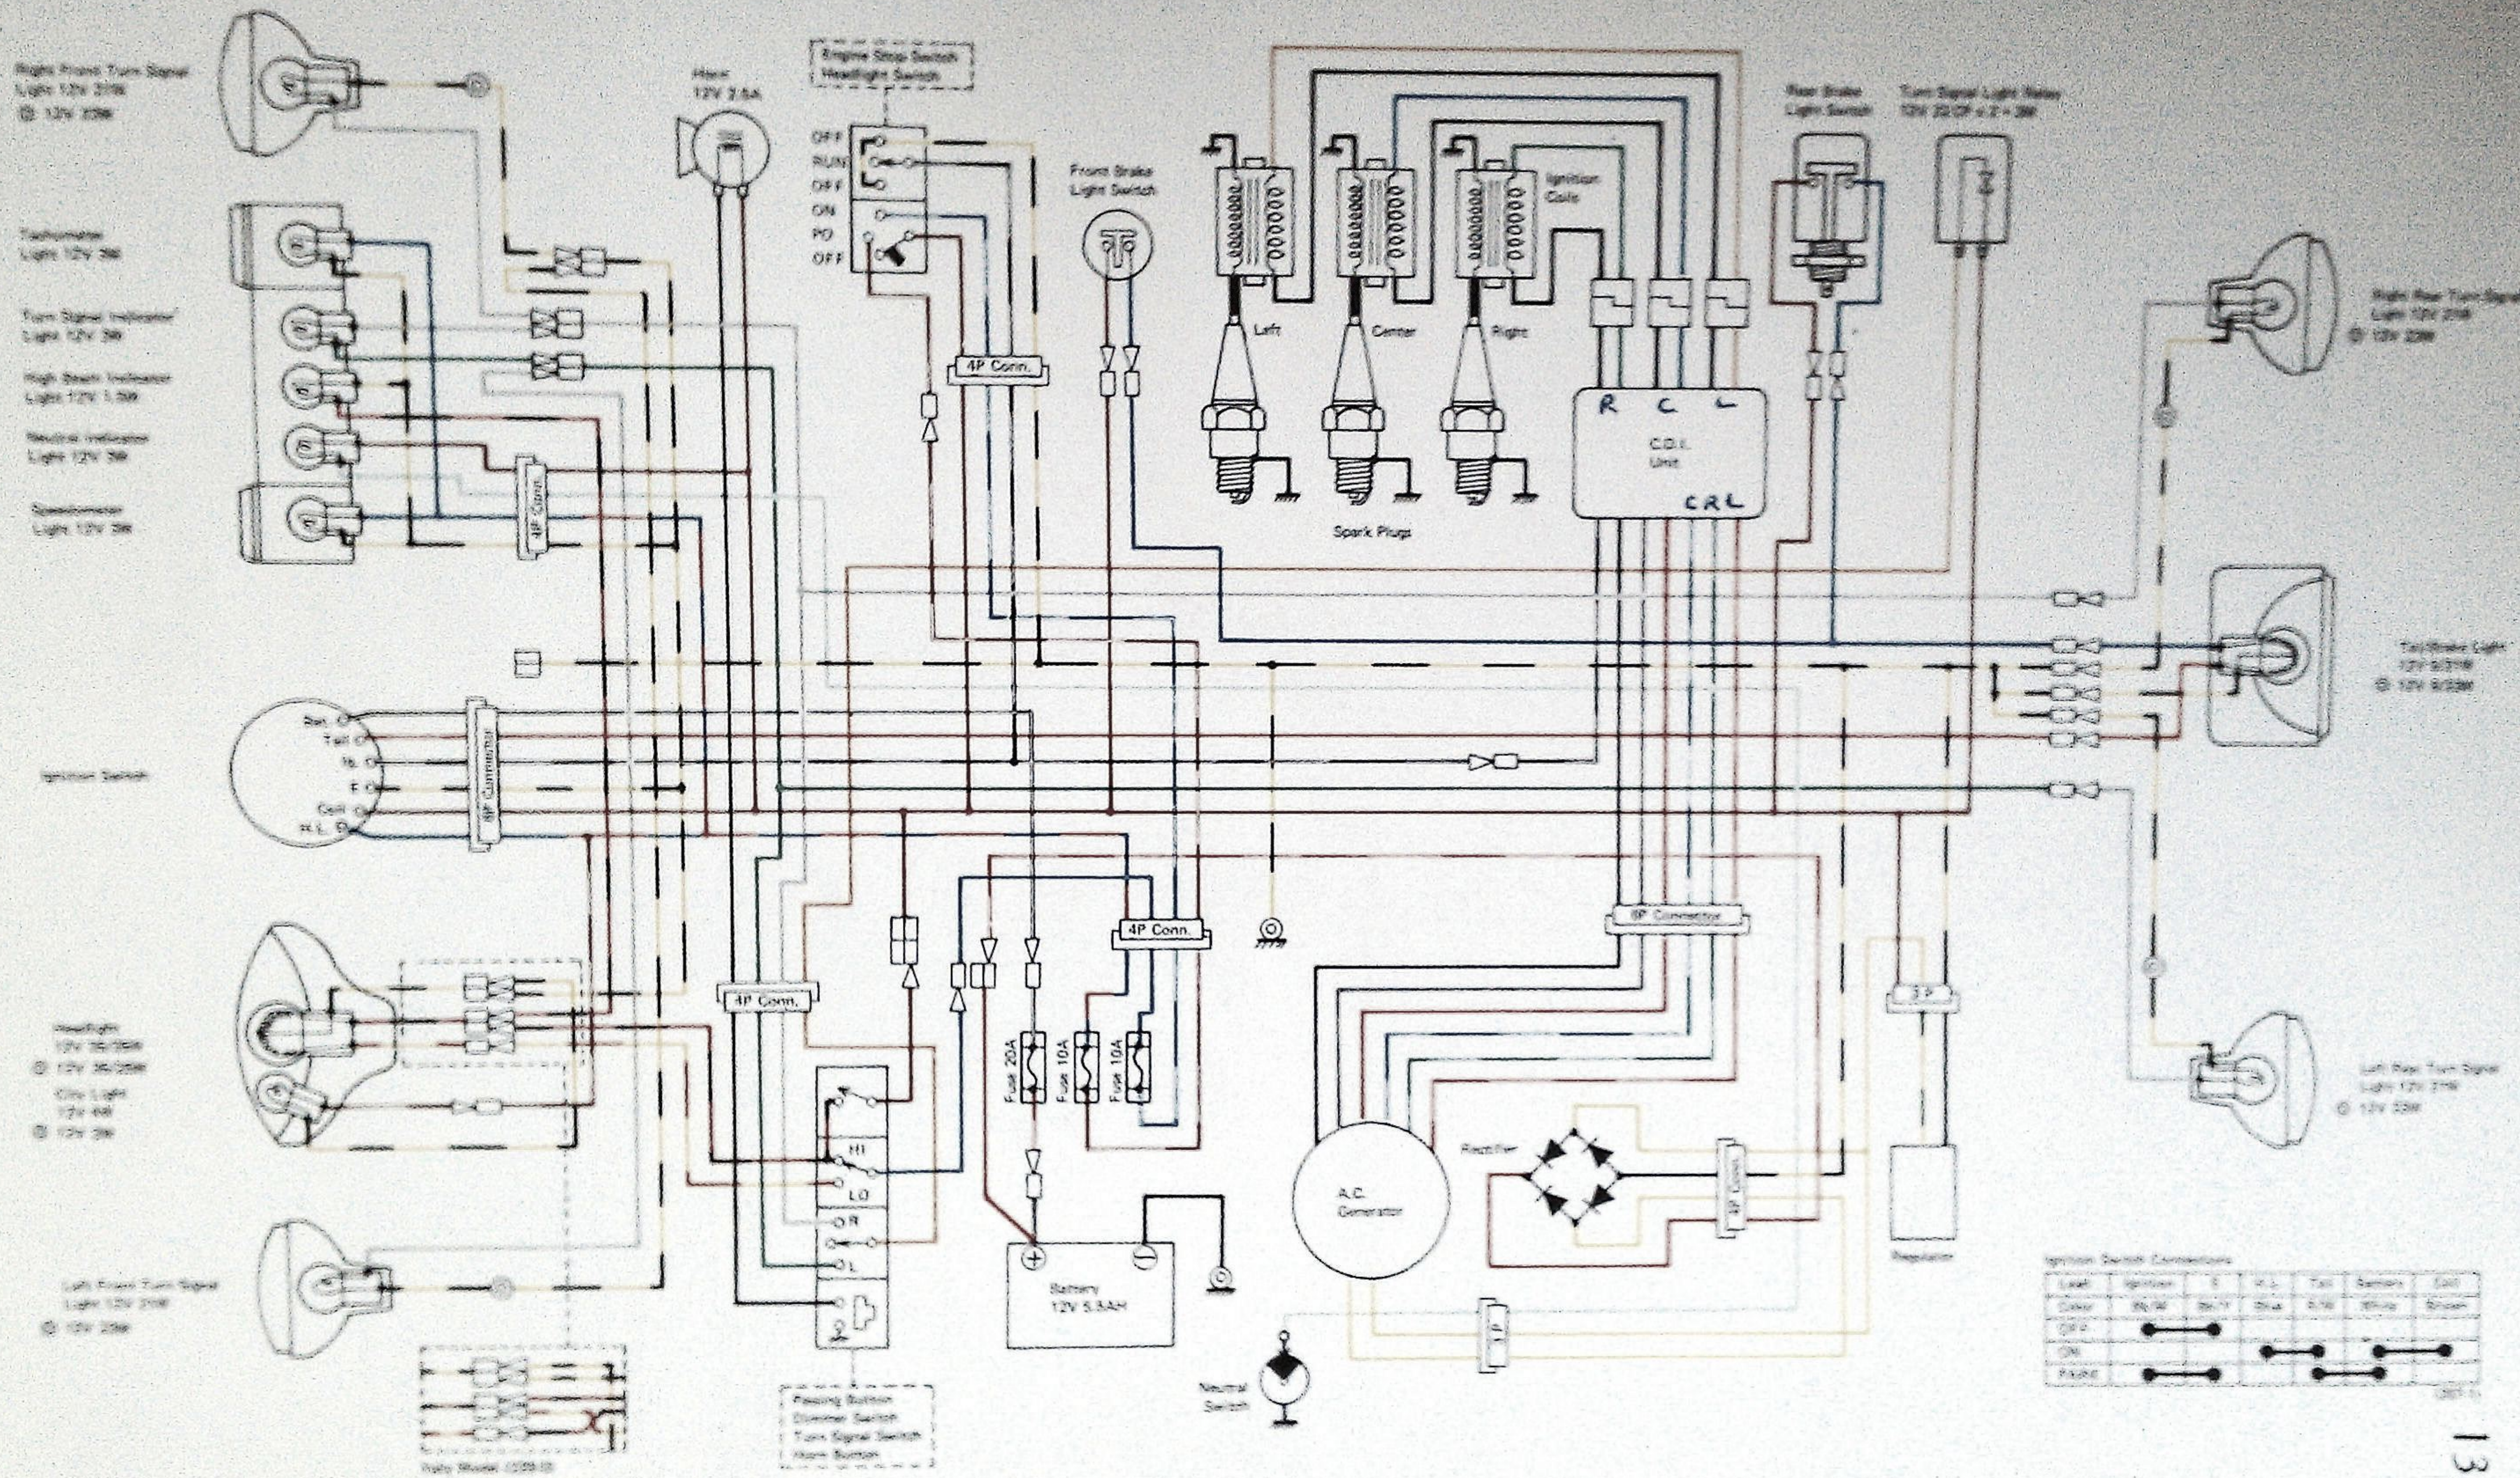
Right Front Turn Signal
Light 12V 21W
⊙ 12V 23W

Horn
12V 2.5A

Engine Stop Switch
Headlight Switch

OFF
RUN
OFF
ON
PO
OFF

Front Brake
Light Switch

Ignition
Coils

Rear Brake
Light Switch

Turn Signal Light Relay
12V 23W × 2 + 3W

Tachometer
Light 12V 3W

Turn Signal Indicator
Light 12V 3W

High Beam Indicator
Light 12V 1.5W

Neutral Indicator
Light 12V 3W

Speedometer
Light 12V 3W

4P Conn.

4P Conn.

Left

Center

Right

R C L

C.D.I.
Unit

C R L

Spark Plugs

Right Rear Turn Signal
Light 12V 21W
⊙ 12V 23W

Tail/Brake Light
12V 8/23W
⊙ 12V 8/23W

Batt.
Tail
Ig.
F
Coil
H.L.

Ignition Switch

6P Connector

4P Conn.

4P Conn.

6P Connector

Headlight
12V 35/35W
⊙ 12V 35/25W

City Light
12V 4W
⊙ 12V 3W

Fuse 20A
Fuse 10A
Fuse 10A

HI
LO
R
L

Battery
12V 5.5AH

A.C.
Generator

Rectifier

4P Conn.

3P

Regulator

Left Rear Turn Signal
Light 12V 21W
⊙ 12V 23W

Left Front Turn Signal
Light 12V 21W
⊙ 12V 23W

Neutral
Switch

1P

Italy Model (S3B-D)

Passing Button
Dimmer Switch
Turn Signal Switch
Horn Button

Ignition Switch Connections

| Lead | Ignition | B | H.L. | Tail | Battery | Coil |
|---|---|---|---|---|---|---|
| Color | Bk/W | Bk/Y | Blue | R/W | White | Brown |
| OFF | | | | | | |
| ON | | | | | | |
| PARK | | | | | | |

13